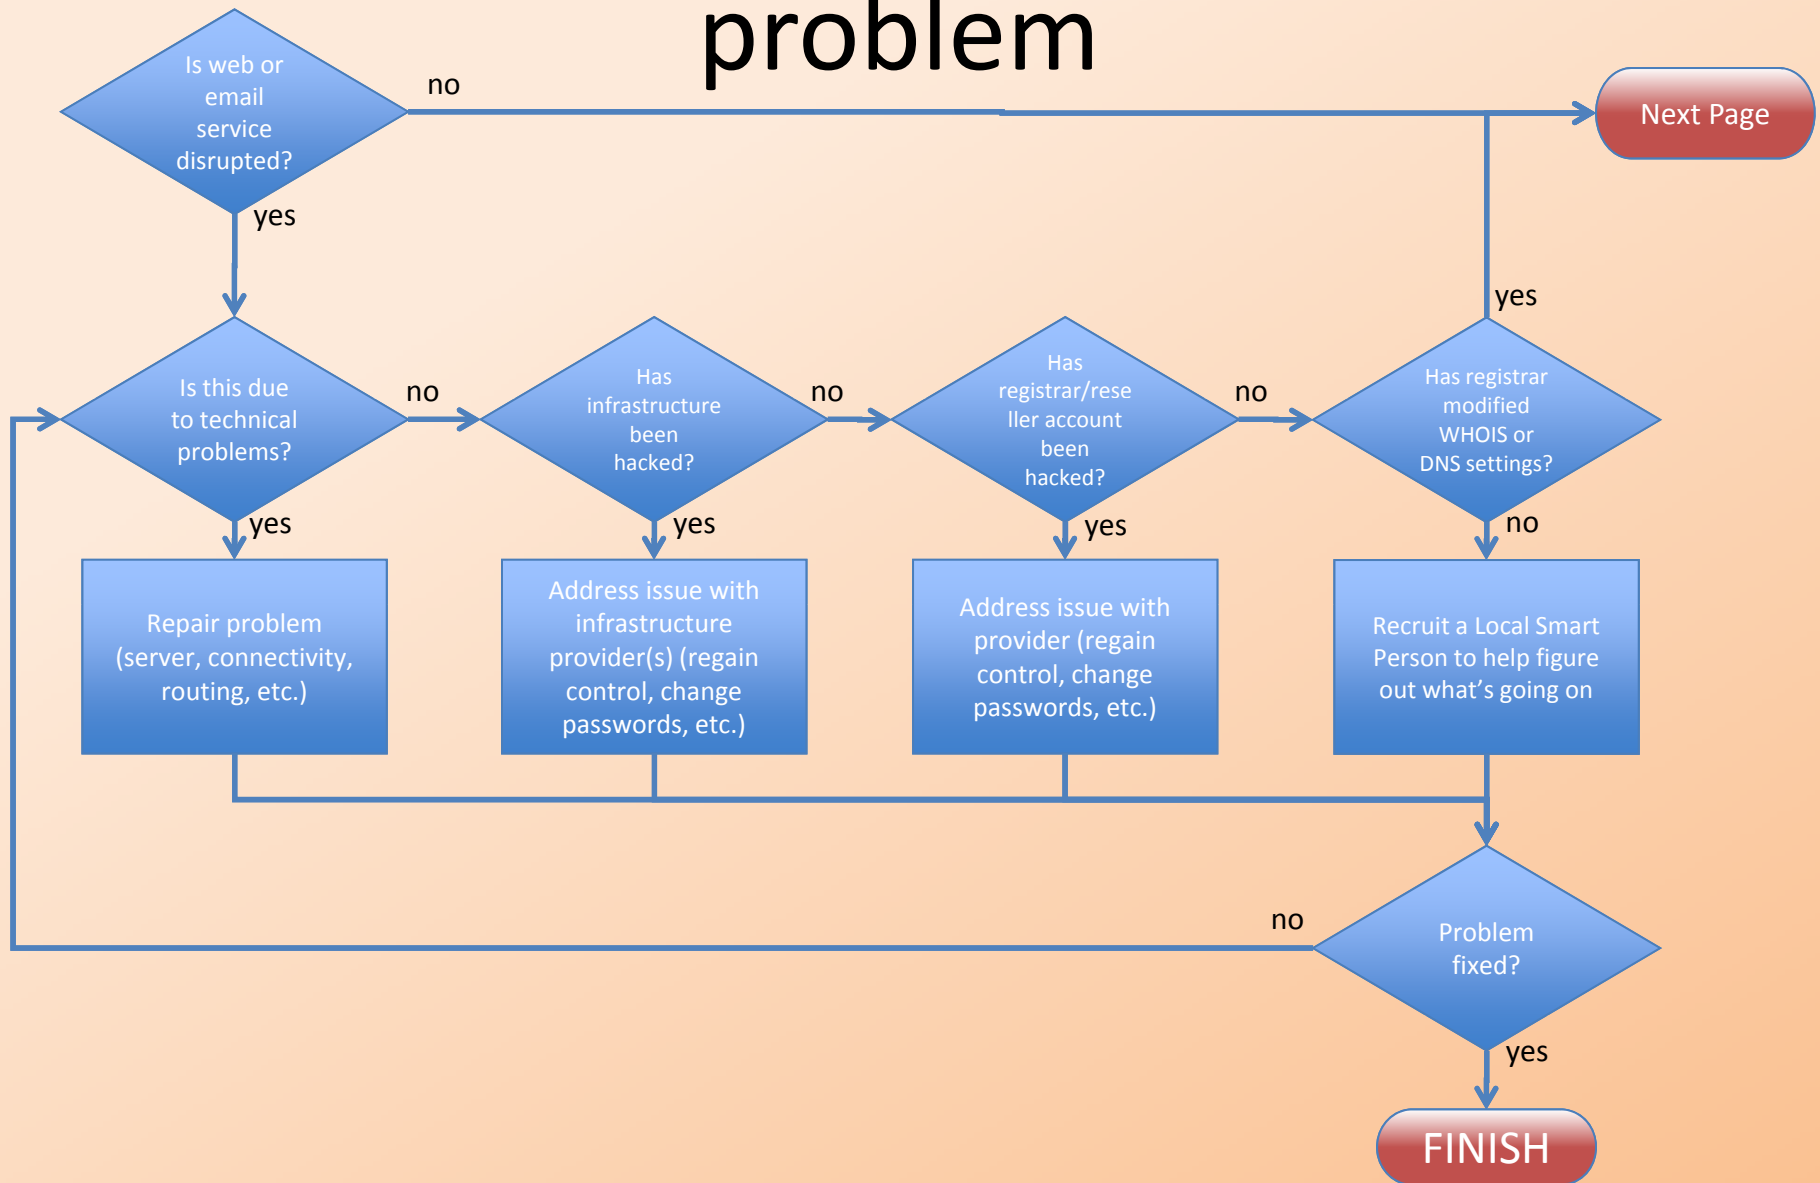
problem

Is web or email service disrupted?

no

Next Page

yes

yes

Is this due to technical problems?

no

Has infrastructure been hacked?

no

Has registrar/reseller account been hacked?

no

Has registrar modified WHOIS or DNS settings?

yes

yes

yes

no

Repair problem (server, connectivity, routing, etc.)

Address issue with infrastructure provider(s) (regain control, change passwords, etc.)

Address issue with provider (regain control, change passwords, etc.)

Recruit a Local Smart Person to help figure out what's going on

no

Problem fixed?

yes

FINISH